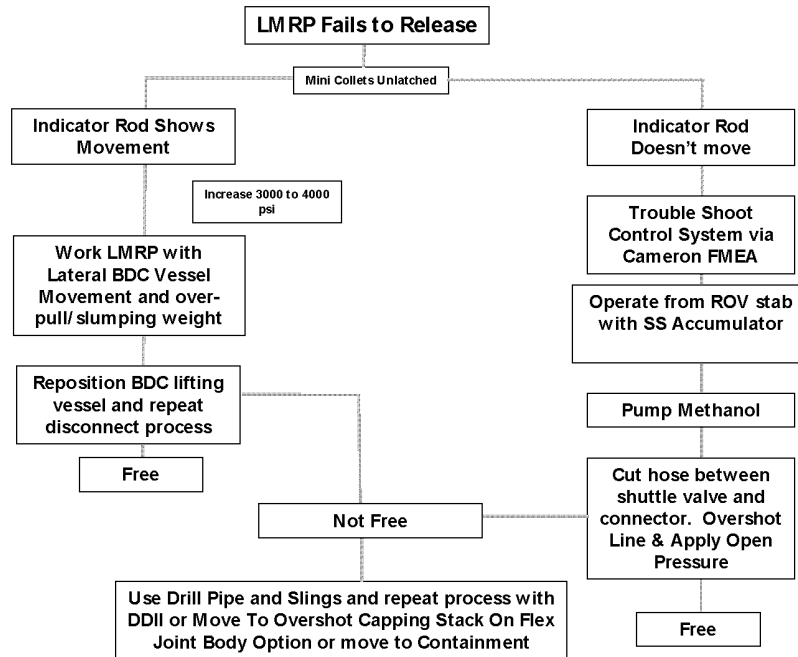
LMRP Fails to Release

Mini Collets Unlatched

Indicator Rod Shows Movement

Increase 3000 to 4000 psi

Work LMRP with Lateral BDC Vessel Movement and over-pull/ slumping weight

Reposition BDC lifting vessel and repeat disconnect process

Free

Indicator Rod Doesn't move

Trouble Shoot Control System via Cameron FMEA

Operate from ROV stab with SS Accumulator

Pump Methanol

Cut hose between shuttle valve and connector. Overshot Line & Apply Open Pressure

Free

Not Free

Use Drill Pipe and Slings and repeat process with DDII or Move To Overshot Capping Stack On Flex Joint Body Option or move to Containment